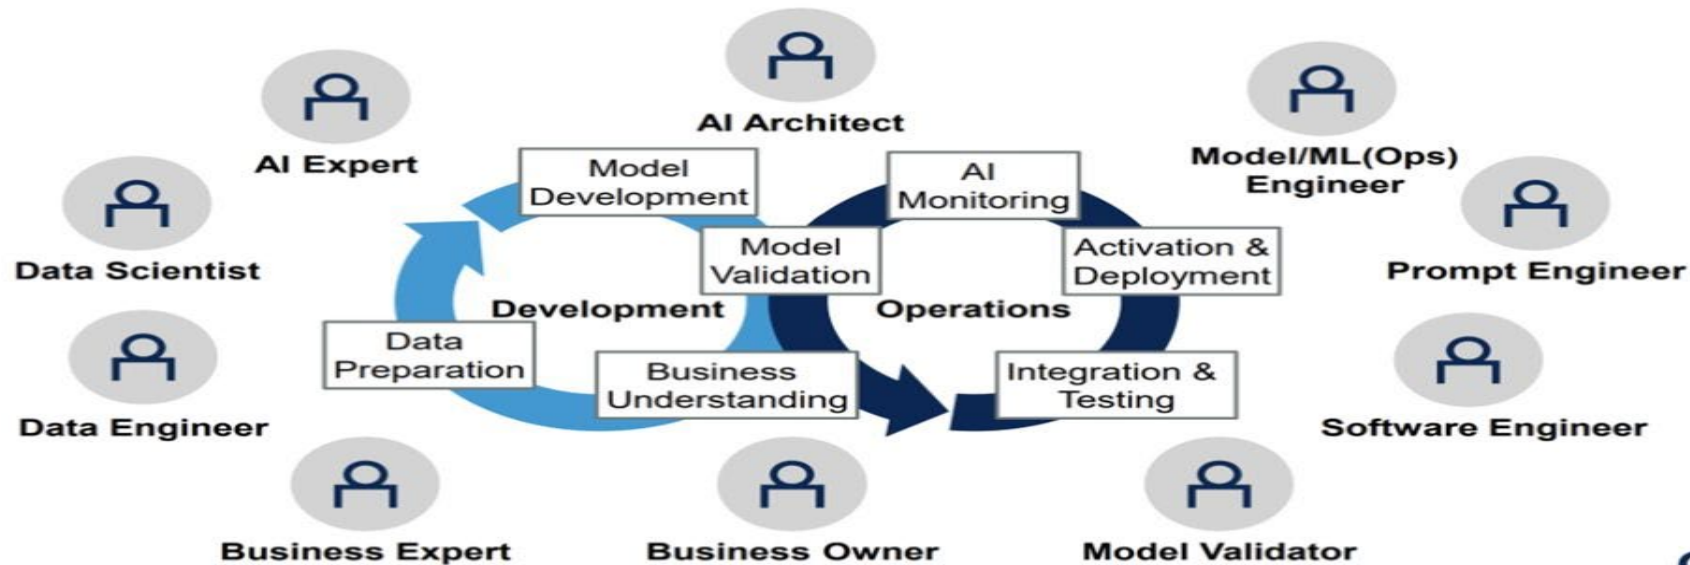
AI Architect

AI Expert

Model/ML(Ops) Engineer

Data Scientist

Prompt Engineer

Model Development

AI Monitoring

Model Validation

Activation & Deployment

Development

Operations

Data Preparation

Business Understanding

Integration & Testing

Data Engineer

Software Engineer

Business Expert

Business Owner

Model Validator